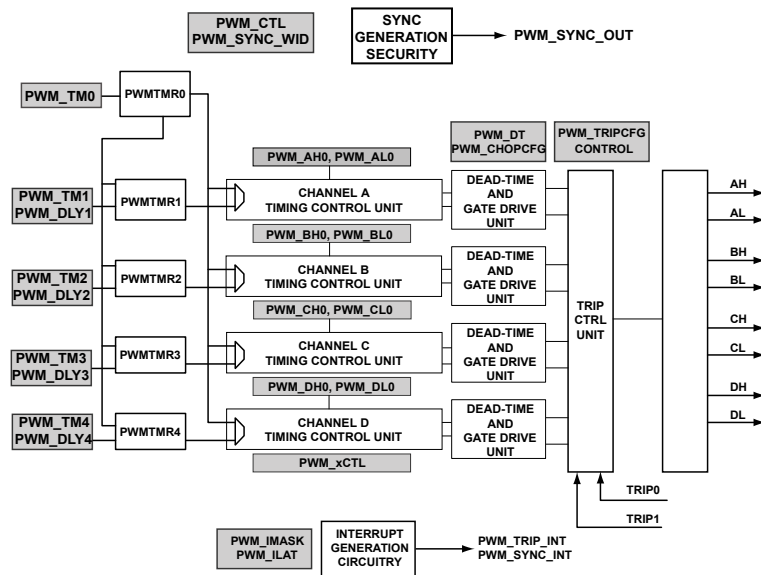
PWM_CTL
PWM_SYNC_WID

SYNC
GENERATION
SECURITY

PWM_SYNC_OUT

PWM_TM0

PWMTMR0

PWM_DT
PWM_CHOPCFG

PWM_TRIPCFG
CONTROL

PWM_AH0, PWM_AL0

PWM_TM1
PWM_DLY1

PWMTMR1

CHANNEL A
TIMING CONTROL UNIT

DEAD-TIME
AND
GATE DRIVE
UNIT

AH

AL

PWM_BH0, PWM_BL0

PWM_TM2
PWM_DLY2

PWMTMR2

CHANNEL B
TIMING CONTROL UNIT

DEAD-TIME
AND
GATE DRIVE
UNIT

BH

BL

TRIP
CTRL
UNIT

PWM_CH0, PWM_CL0

PWM_TM3
PWM_DLY3

PWMTMR3

CHANNEL C
TIMING CONTROL UNIT

DEAD-TIME
AND
GATE DRIVE
UNIT

CH

CL

PWM_DH0, PWM_DL0

PWM_TM4
PWM_DLY4

PWMTMR4

CHANNEL D
TIMING CONTROL UNIT

DEAD-TIME
AND
GATE DRIVE
UNIT

DH

DL

PWM_xCTL

TRIP0

TRIP1

PWM_IMASK
PWM_ILAT

INTERRUPT
GENERATION
CIRCUITRY

PWM_TRIP_INT
PWM_SYNC_INT